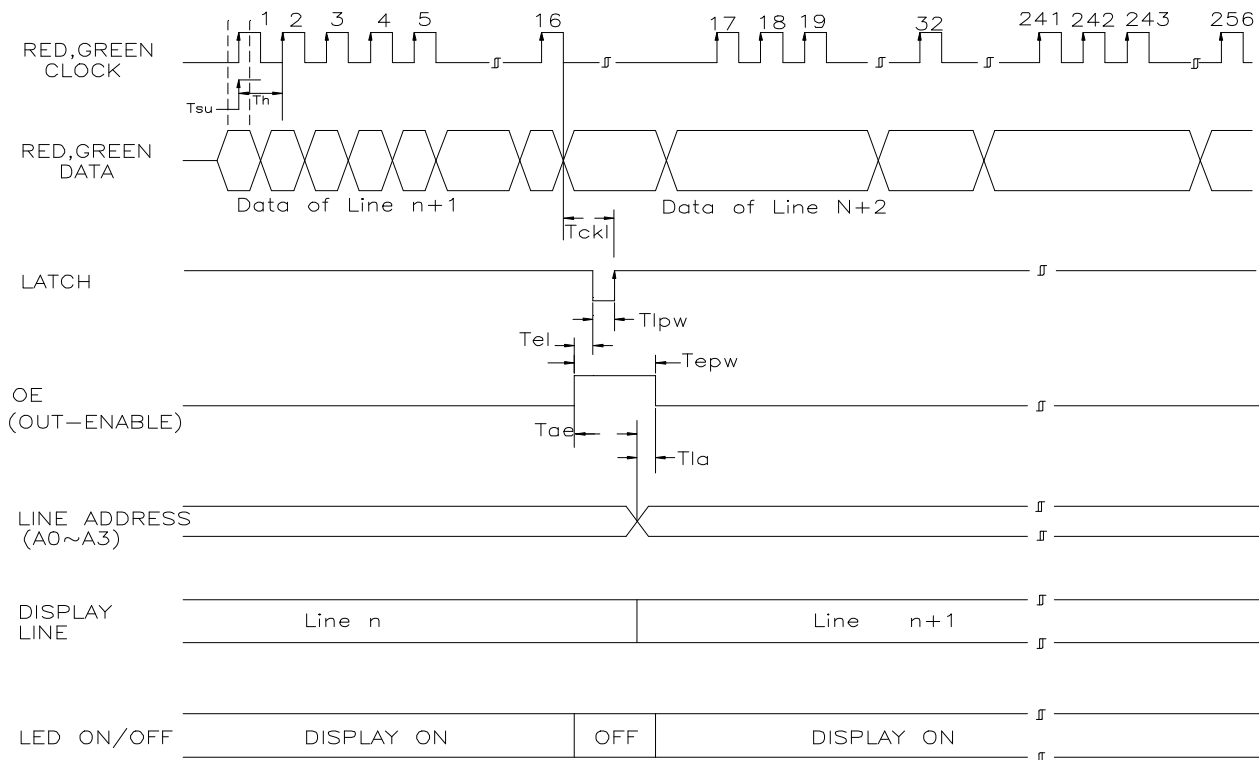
RED,GREEN CLOCK

1 2 3 4 5 16 17 18 19 32 241 242 243 256

Tsu
Th

RED,GREEN DATA

Data of Line n+1
Data of Line N+2

Tckl

LATCH

Tlpw
Tel
Tepw

OE (OUT−ENABLE)

Tae
Tla

LINE ADDRESS (A0~A3)

DISPLAY LINE

Line n
Line n+1

LED ON/OFF

DISPLAY ON
OFF
DISPLAY ON